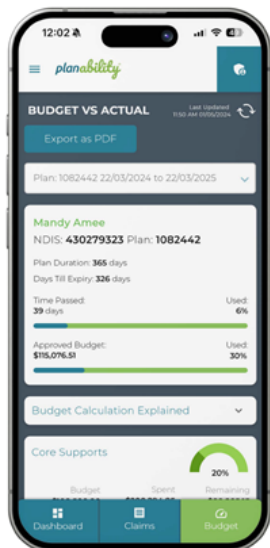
12:02

planability

BUDGET VS ACTUAL

Last Updated 11:53 AM 01/05/2024

Export as PDF

Plan: 1082442 22/03/2024 to 22/03/2025

Mandy Amee

NDIS: 430279323 Plan: 1082442

Plan Duration: 365 days

Days Till Expiry: 326 days

Time Passed: 39 days

Used: 6%

Approved Budget: $115,076.51

Used: 30%

Budget Calculation Explained

Core Supports

20%

Budget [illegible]

Spent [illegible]

Remaining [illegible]

Dashboard

Claims

Budget